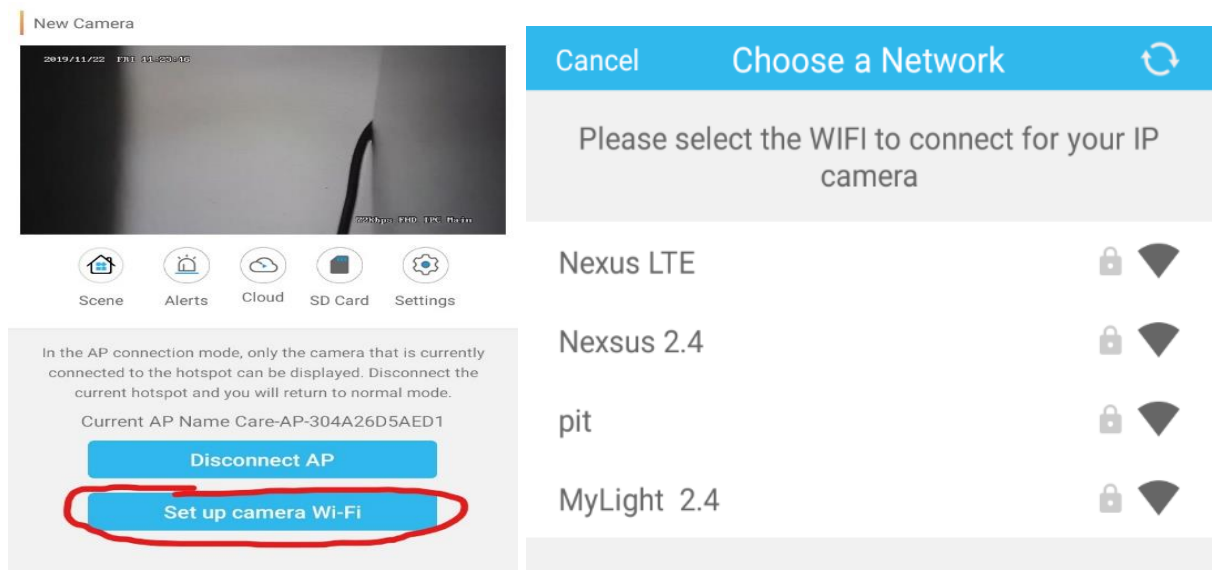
New Camera

2019/11/22 FRI 11:27:16

720kbps FHD IPC Main

Scene Alerts Cloud SD Card Settings

In the AP connection mode, only the camera that is currently connected to the hotspot can be displayed. Disconnect the current hotspot and you will return to normal mode.

Current AP Name Care-AP-304A26D5AED1

Disconnect AP

Set up camera Wi-Fi

Cancel Choose a Network

Please select the WIFI to connect for your IP camera

Nexus LTE

Nexsus 2.4

pit

MyLight 2.4